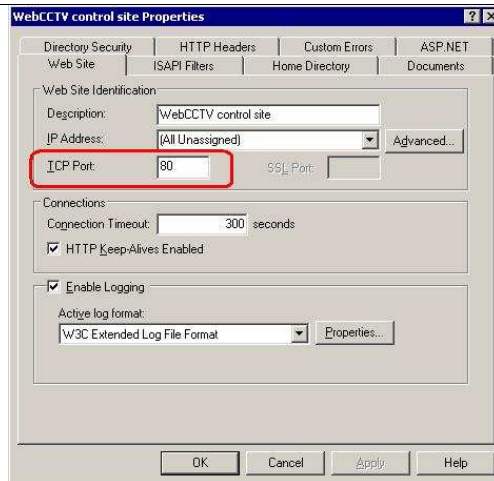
WebCCTV control site Properties

? X

Directory Security | HTTP Headers | Custom Errors | ASP.NET
Web Site | ISAPI Filters | Home Directory | Documents

Web Site Identification

Description: WebCCTV control site

IP Address: (All Unassigned) Advanced...

TCP Port: 80 SSL Port:

Connections

Connection Timeout: 300 seconds

HTTP Keep-Alives Enabled

Enable Logging

Active log format:

W3C Extended Log File Format Properties...

OK Cancel Apply Help